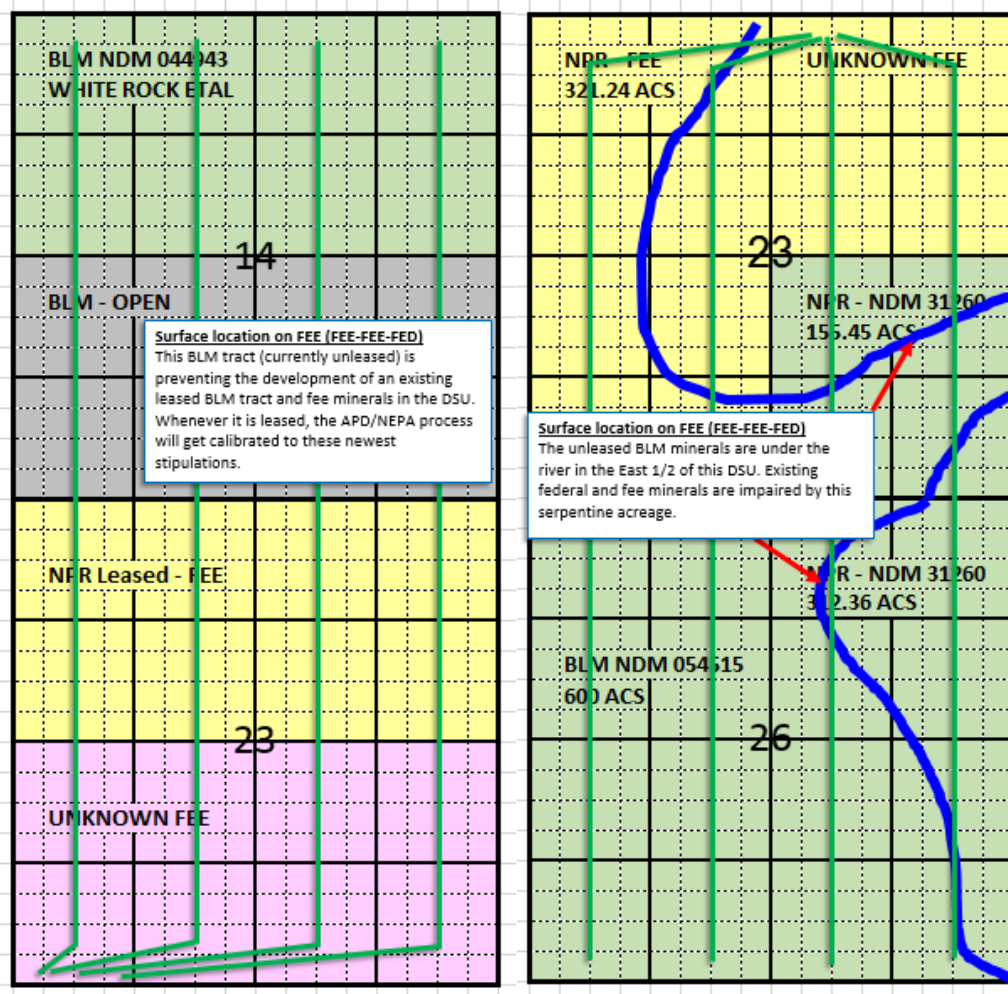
BLM NDM 044943
WHITE ROCK ETAL

14

BLM - OPEN

Surface location on FEE (FEE-FEE-FED)
This BLM tract (currently unleased) is preventing the development of an existing leased BLM tract and fee minerals in the DSU. Whenever it is leased, the APD/NEPA process will get calibrated to these newest stipulations.

NPR Leased - FEE

23

UNKNOWN FEE

NPR - FEE
321.24 ACS

UNKNOWN FEE

23

NPR - NDM 31260
155.45 ACS

Surface location on FEE (FEE-FEE-FED)
The unleased BLM minerals are under the river in the East 1/2 of this DSU. Existing federal and fee minerals are impaired by this serpentine acreage.

NPR - NDM 31260
312.36 ACS

BLM NDM 054615
600 ACS

26